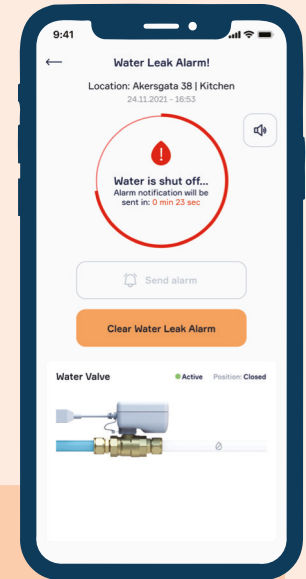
9:41

Water Leak Alarm!

Location: Akersgata 38 | Kitchen

24.11.2021 - 16:53

!

Water is shut off...

Alarm notification will be sent in: 0 min 23 sec

Send alarm

Clear Water Leak Alarm

Water Valve

Active

Position: Closed